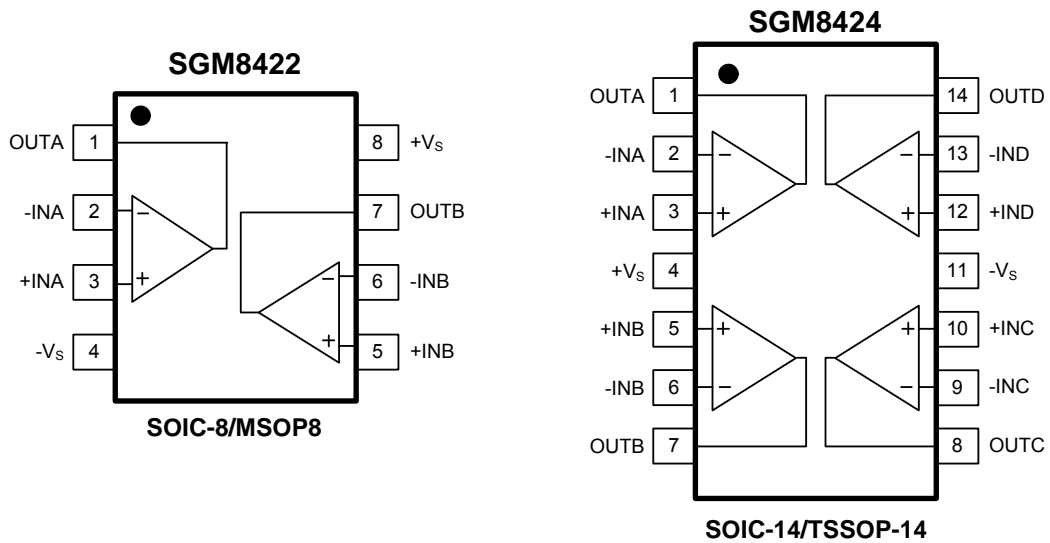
SGM8422

OUTA 1
-INA 2
+INA 3
$-V_S$ 4
8 $+V_S$
7 OUTB
6 -INB
5 +INB

SOIC-8/MSOP8

SGM8424

OUTA 1
-INA 2
+INA 3
$+V_S$ 4
+INB 5
-INB 6
OUTB 7
14 OUTD
13 -IND
12 +IND
11 $-V_S$
10 +INC
9 -INC
8 OUTC

SOIC-14/TSSOP-14